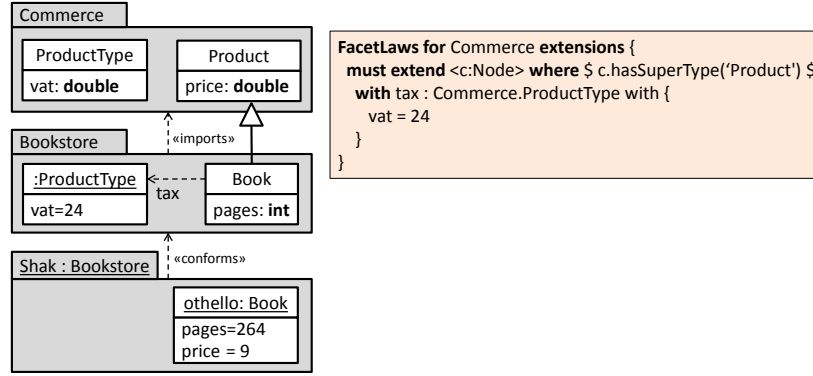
Commerce

ProductType
vat: **double**

Product
price: **double**

«imports»

Bookstore

:ProductType
vat=24

tax

Book
pages: **int**

«conforms»

Shak : Bookstore

othello: Book
pages=264
price = 9

**FacetLaws for** Commerce **extensions** {
**must extend** <c:Node> **where** $ c.hasSuperType('Product') $
**with** tax : Commerce.ProductType with {
vat = 24
}
}